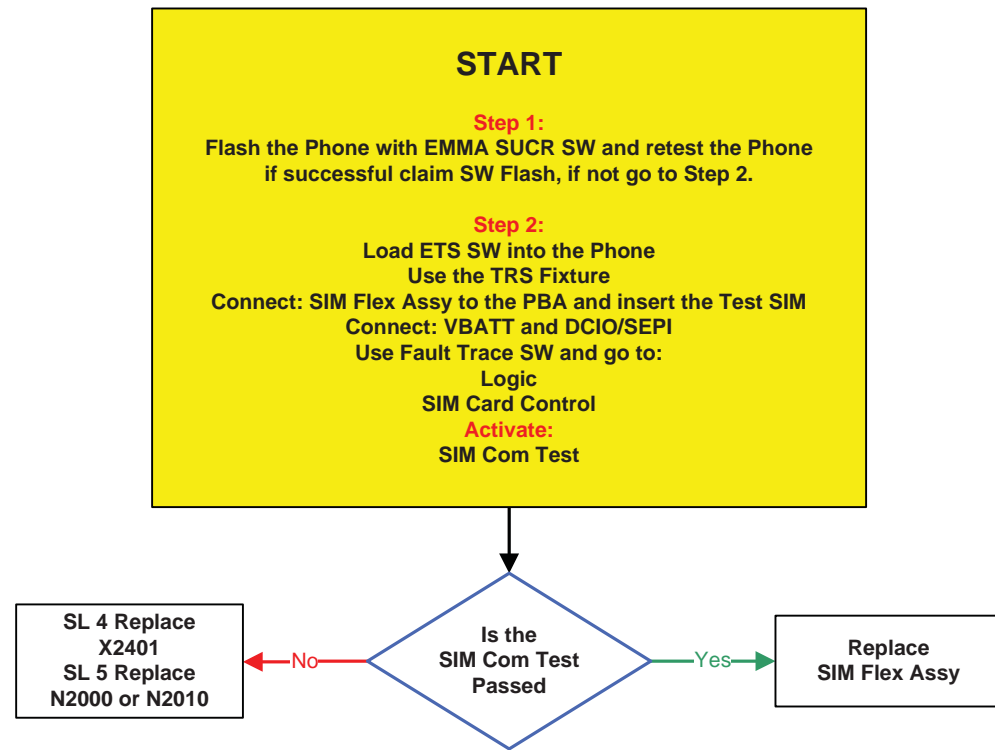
START

Step 1:
Flash the Phone with EMMA SUCR SW and retest the Phone if successful claim SW Flash, if not go to Step 2.

Step 2:
Load ETS SW into the Phone
Use the TRS Fixture
Connect: SIM Flex Assy to the PBA and insert the Test SIM
Connect: VBATT and DCIO/SEPI
Use Fault Trace SW and go to:
Logic
SIM Card Control
Activate:
SIM Com Test

Is the SIM Com Test Passed

No

SL 4 Replace X2401 SL 5 Replace N2000 or N2010

Yes

Replace SIM Flex Assy